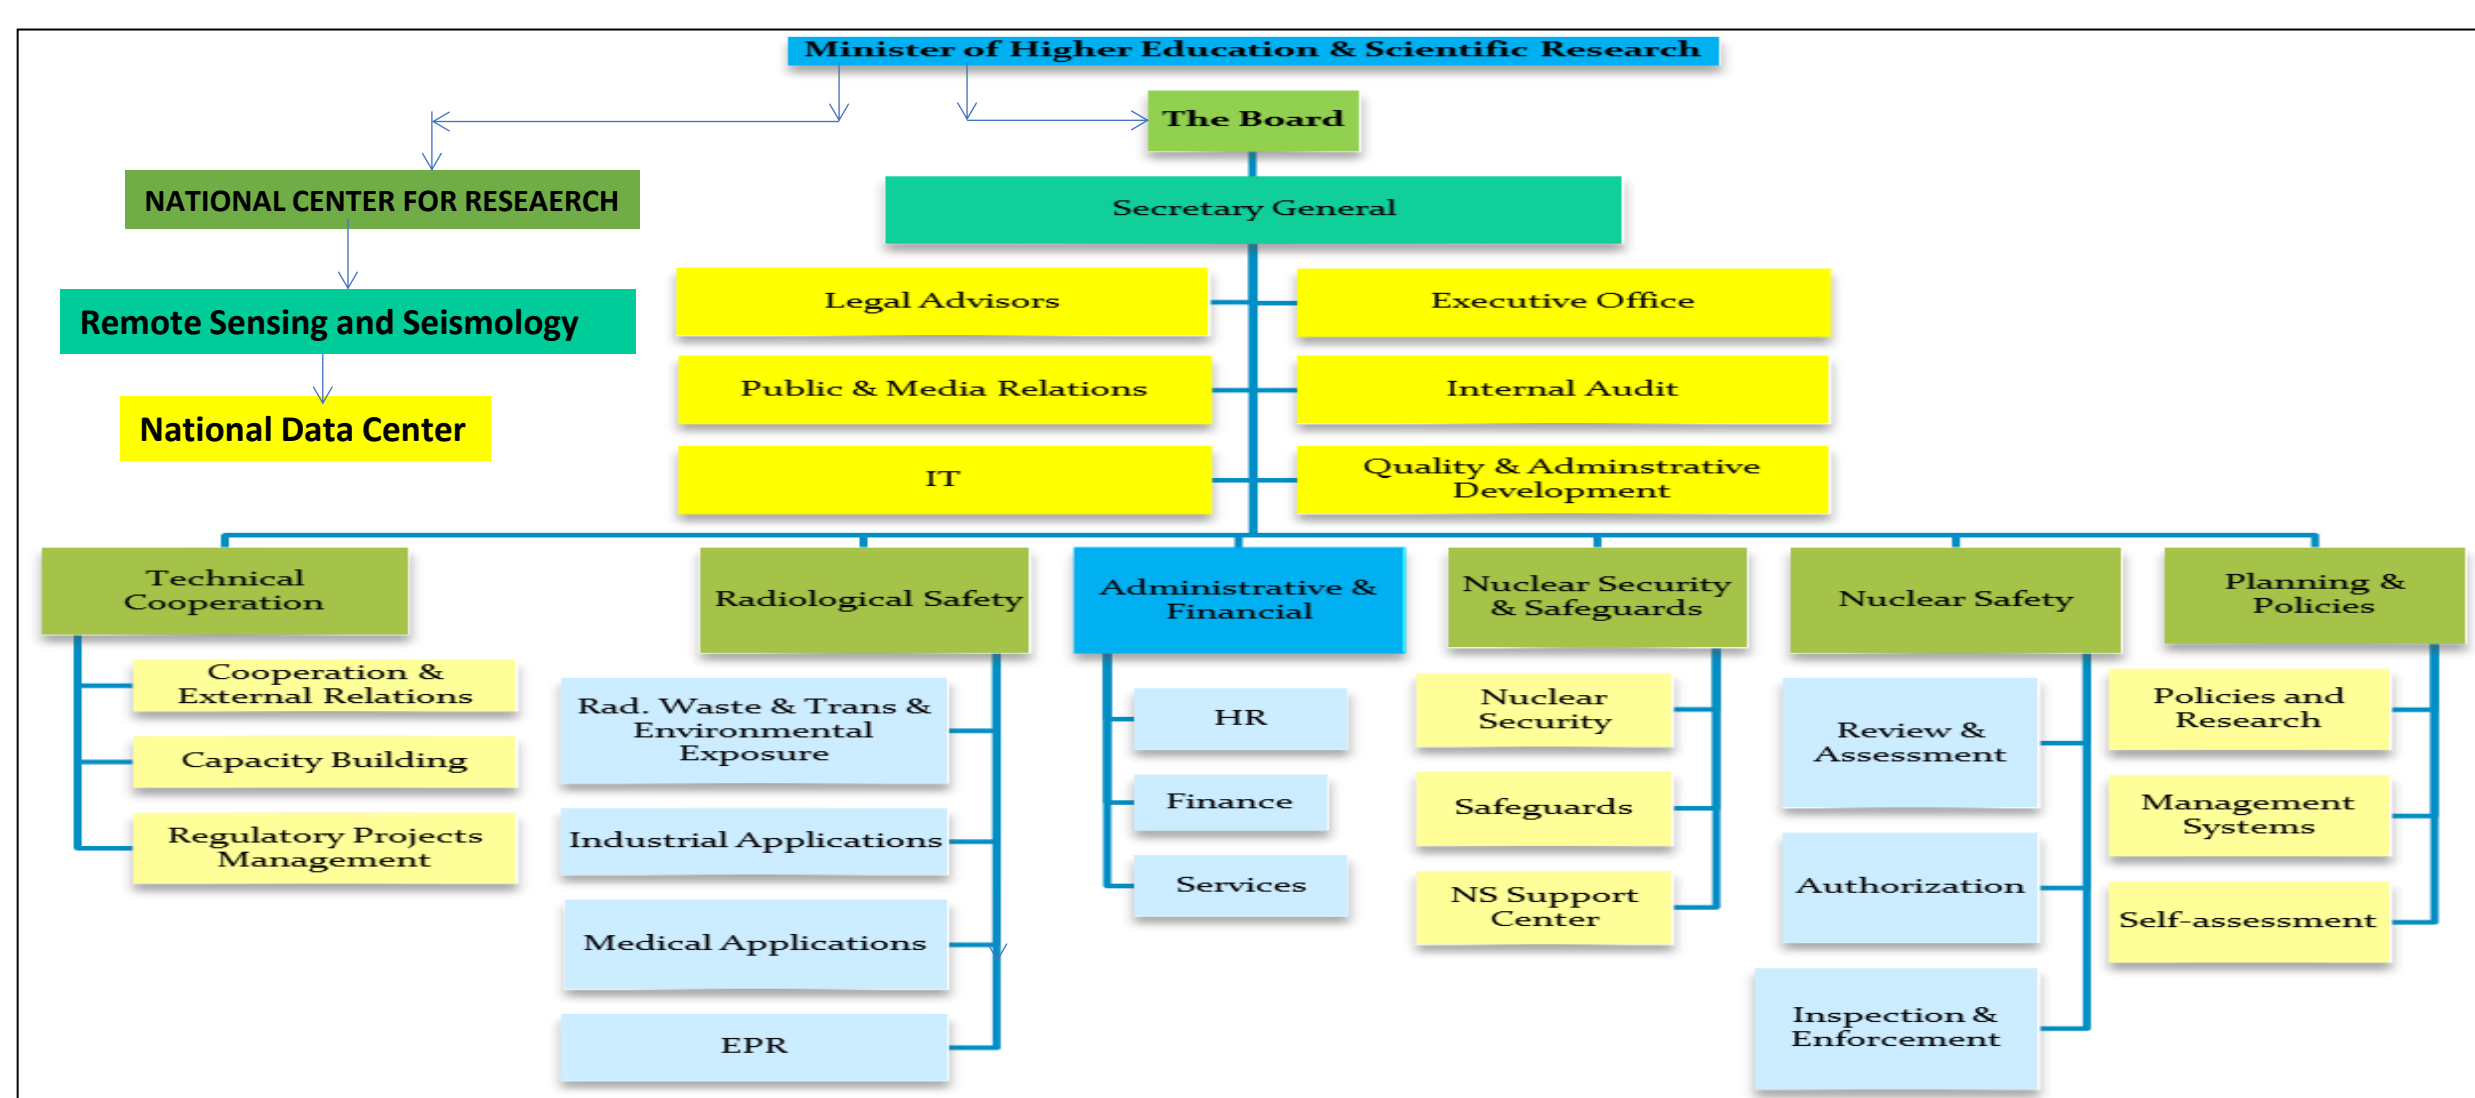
Minister of Higher Education & Scientific Research

The Board

NATIONAL CENTER FOR RESEAERCH

Remote Sensing and Seismology

National Data Center

Secretary General

Legal Advisors

Executive Office

Public & Media Relations

Internal Audit

IT

Quality & Adminstrative Development

Technical Cooperation

Cooperation & External Relations

Capacity Building

Regulatory Projects Management

Radiological Safety

Rad. Waste & Trans & Environmental Exposure

Industrial Applications

Medical Applications

EPR

Administrative & Financial

HR

Finance

Services

Nuclear Security & Safeguards

Nuclear Security

Safeguards

NS Support Center

Nuclear Safety

Review & Assessment

Authorization

Inspection & Enforcement

Planning & Policies

Policies and Research

Management Systems

Self-assessment